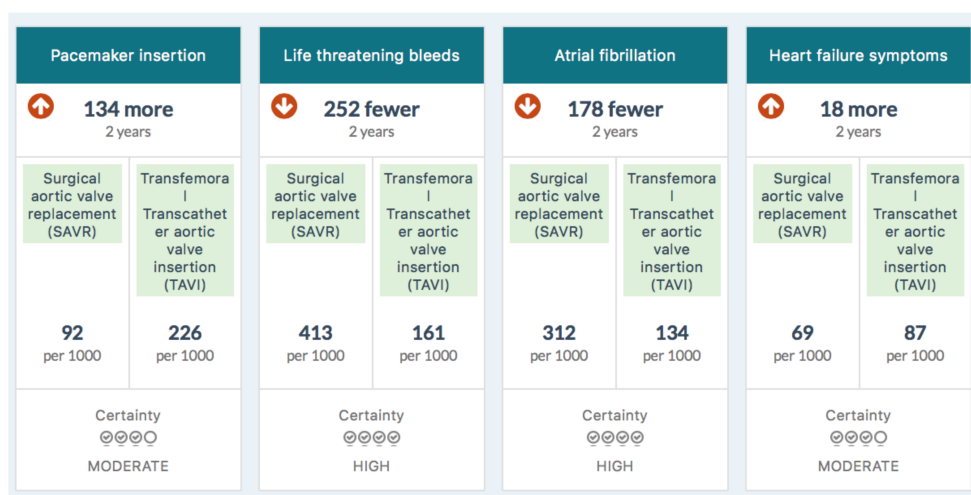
Pacemaker insertion

134 more
2 years

Surgical aortic valve replacement (SAVR)

Transfemoral Transcatheter aortic valve insertion (TAVI)

92
per 1000

226
per 1000

Certainty
MODERATE

Life threatening bleeds

252 fewer
2 years

Surgical aortic valve replacement (SAVR)

Transfemoral Transcatheter aortic valve insertion (TAVI)

413
per 1000

161
per 1000

Certainty
HIGH

Atrial fibrillation

178 fewer
2 years

Surgical aortic valve replacement (SAVR)

Transfemoral Transcatheter aortic valve insertion (TAVI)

312
per 1000

134
per 1000

Certainty
HIGH

Heart failure symptoms

18 more
2 years

Surgical aortic valve replacement (SAVR)

Transfemoral Transcatheter aortic valve insertion (TAVI)

69
per 1000

87
per 1000

Certainty
MODERATE